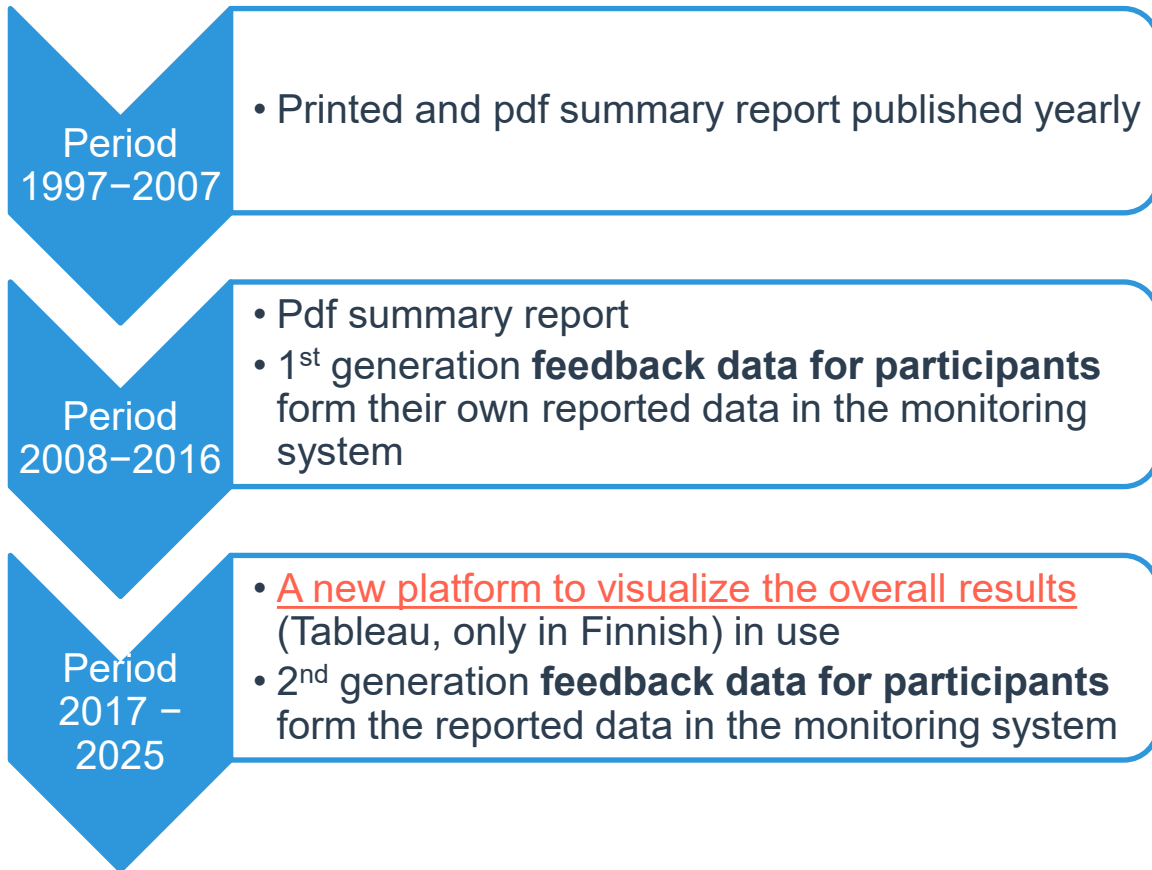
Period 1997−2007

• Printed and pdf summary report published yearly

Period 2008−2016

• Pdf summary report
• 1$^{st}$ generation **feedback data for participants** form their own reported data in the monitoring system

Period 2017 − 2025

• A new platform to visualize the overall results (Tableau, only in Finnish) in use
• 2$^{nd}$ generation **feedback data for participants** form the reported data in the monitoring system